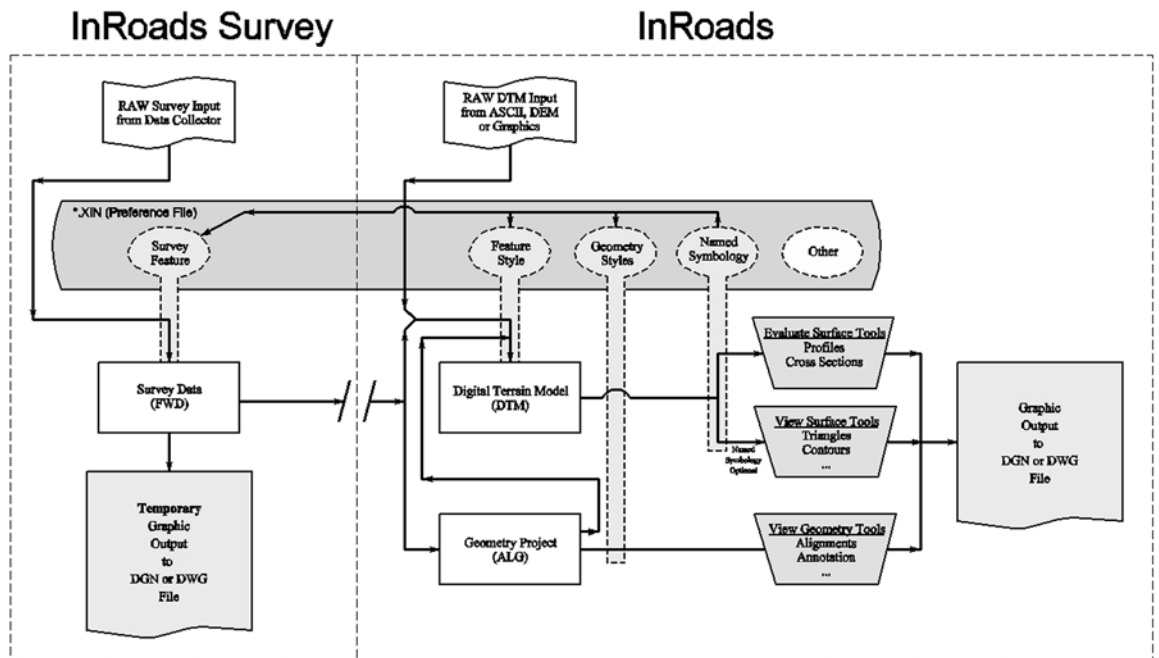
InRoads Survey

InRoads

RAW Survey Input from Data Collector

RAW DTM Input from ASCII, DEM or Graphics

*.XIN (Preference File)

Survey Feature

Feature Style

Geometry Styles

Named Symbology

Other

Survey Data (FWD)

Digital Terrain Model (DTM)

Evaluate Surface Tools
Profiles
Cross Sections

View Surface Tools
Triangles
Contours
...

Named Symbology Optional

Graphic Output to DGN or DWG File

Temporary Graphic Output to DGN or DWG File

Geometry Project (ALG)

View Geometry Tools
Alignments
Annotation
...